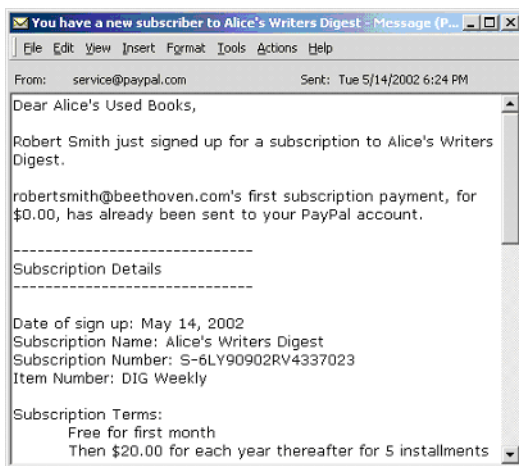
You have a new subscriber to Alice's Writers Digest - Message (P...

File Edit View Insert Format Tools Actions Help

From: service@paypal.com

Sent: Tue 5/14/2002 6:24 PM

Dear Alice's Used Books,

Robert Smith just signed up for a subscription to Alice's Writers Digest.

robertsmith@beethoven.com's first subscription payment, for $0.00, has already been sent to your PayPal account.

-------------------------------
Subscription Details
-------------------------------

Date of sign up: May 14, 2002
Subscription Name: Alice's Writers Digest
Subscription Number: S-6LY90902RV4337023
Item Number: DIG Weekly

Subscription Terms:
Free for first month
Then $20.00 for each year thereafter for 5 installments